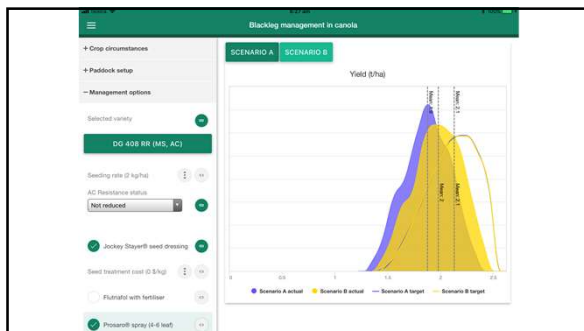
Blackleg management in canola

+ Crop circumstances

+ Paddock setup

− Management options

Selected variety

DG 408 RR (MS, AC)

Seeding rate (2 kg/ha)

AC Resistance status

Not reduced

Jockey Stayer® seed dressing

Seed treatment cost (0 $/kg)

Flutriafol with fertiliser

Prosaro® spray (4-6 leaf)

SCENARIO A SCENARIO B

Yield (t/ha)

Mean: 2

Mean: 2.1

Mean: 2

Mean: 2.1

0 0.5 1 1.5 2 2.5

Scenario A actual Scenario B actual Scenario A target Scenario B target